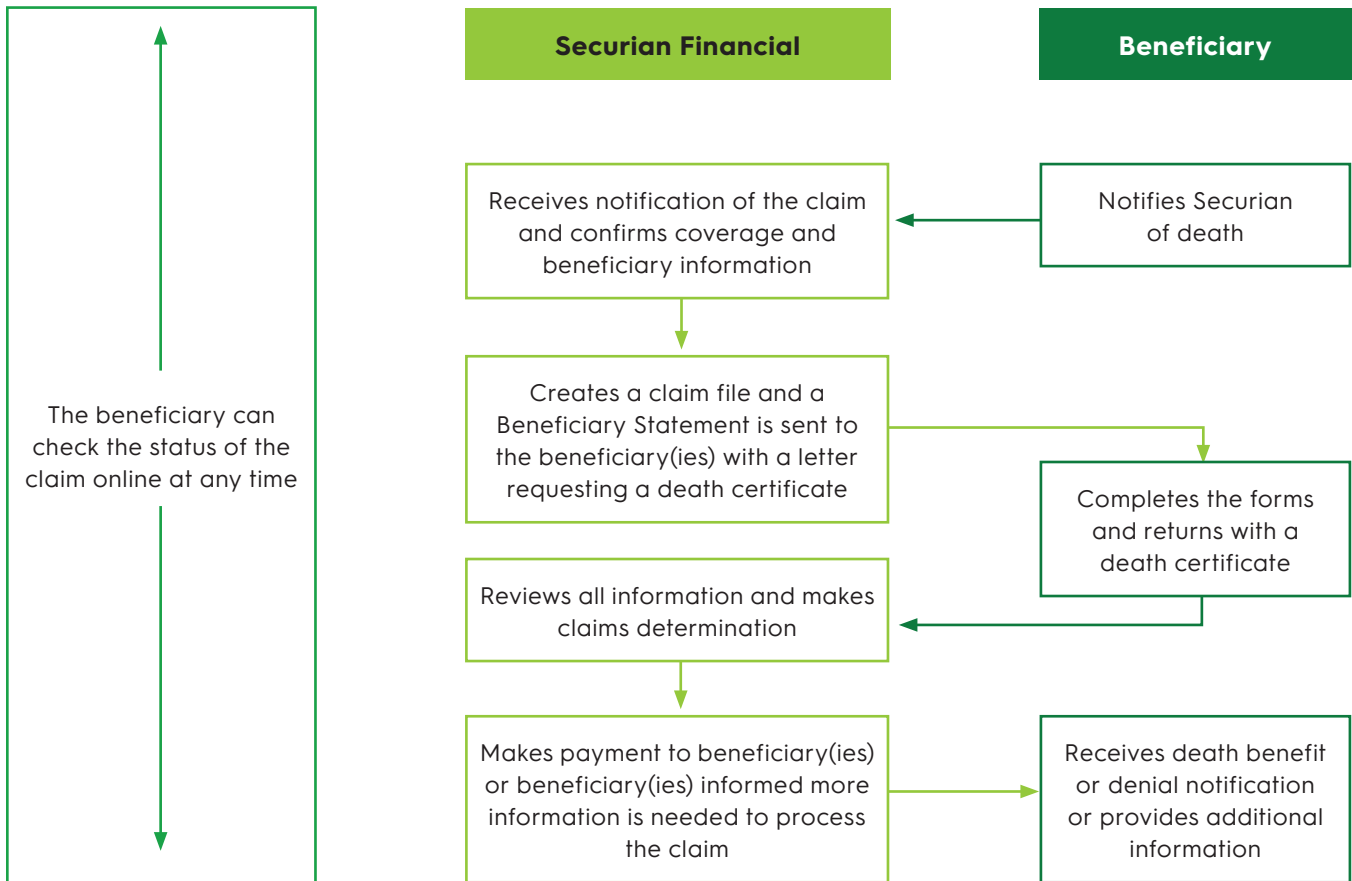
The beneficiary can check the status of the claim online at any time

Securian Financial

Beneficiary

Receives notification of the claim and confirms coverage and beneficiary information

Notifies Securian of death

Creates a claim file and a Beneficiary Statement is sent to the beneficiary(ies) with a letter requesting a death certificate

Completes the forms and returns with a death certificate

Reviews all information and makes claims determination

Makes payment to beneficiary(ies) or beneficiary(ies) informed more information is needed to process the claim

Receives death benefit or denial notification or provides additional information